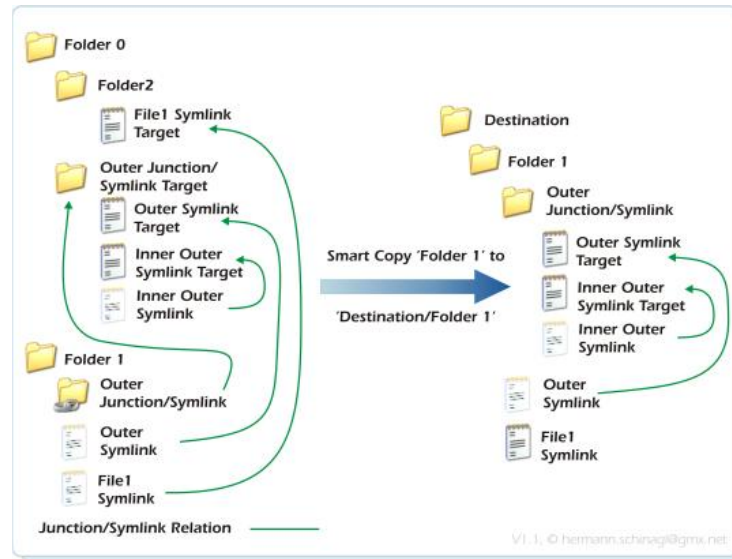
Folder 0

Folder2

File1 Symlink Target

Outer Junction/ Symlink Target

Outer Symlink Target

Inner Outer Symlink Target

Inner Outer Symlink

Folder 1

Outer Junction/Symlink

Outer Symlink

File1 Symlink

Smart Copy 'Folder 1' to

'Destination/Folder 1'

Destination

Folder 1

Outer Junction/Symlink

Outer Symlink Target

Inner Outer Symlink Target

Inner Outer Symlink

Outer Symlink

File1 Symlink

Junction/Symlink Relation

V1.1, © hermann.schinagl@gmx.net